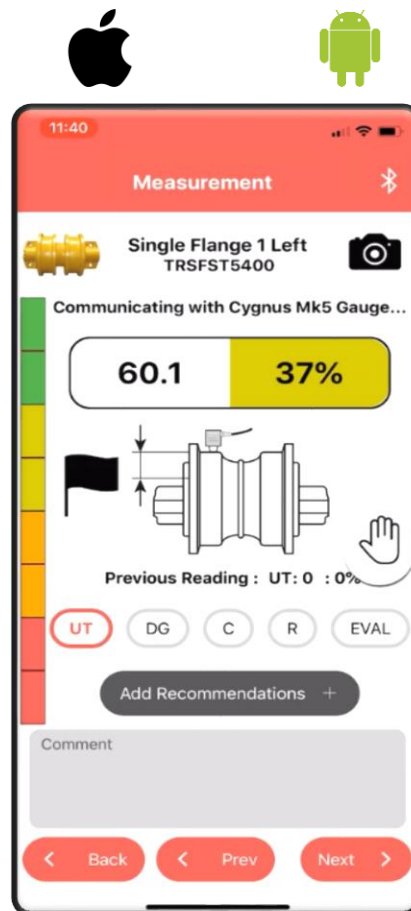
11:40

Measurement

Single Flange 1 Left
TRSFST5400

Communicating with Cygnus Mk5 Gauge...

60.1 | 37%

Previous Reading : UT: 0 : 0%

UT DG C R EVAL

Add Recommendations +

Comment

< Back < Prev Next >